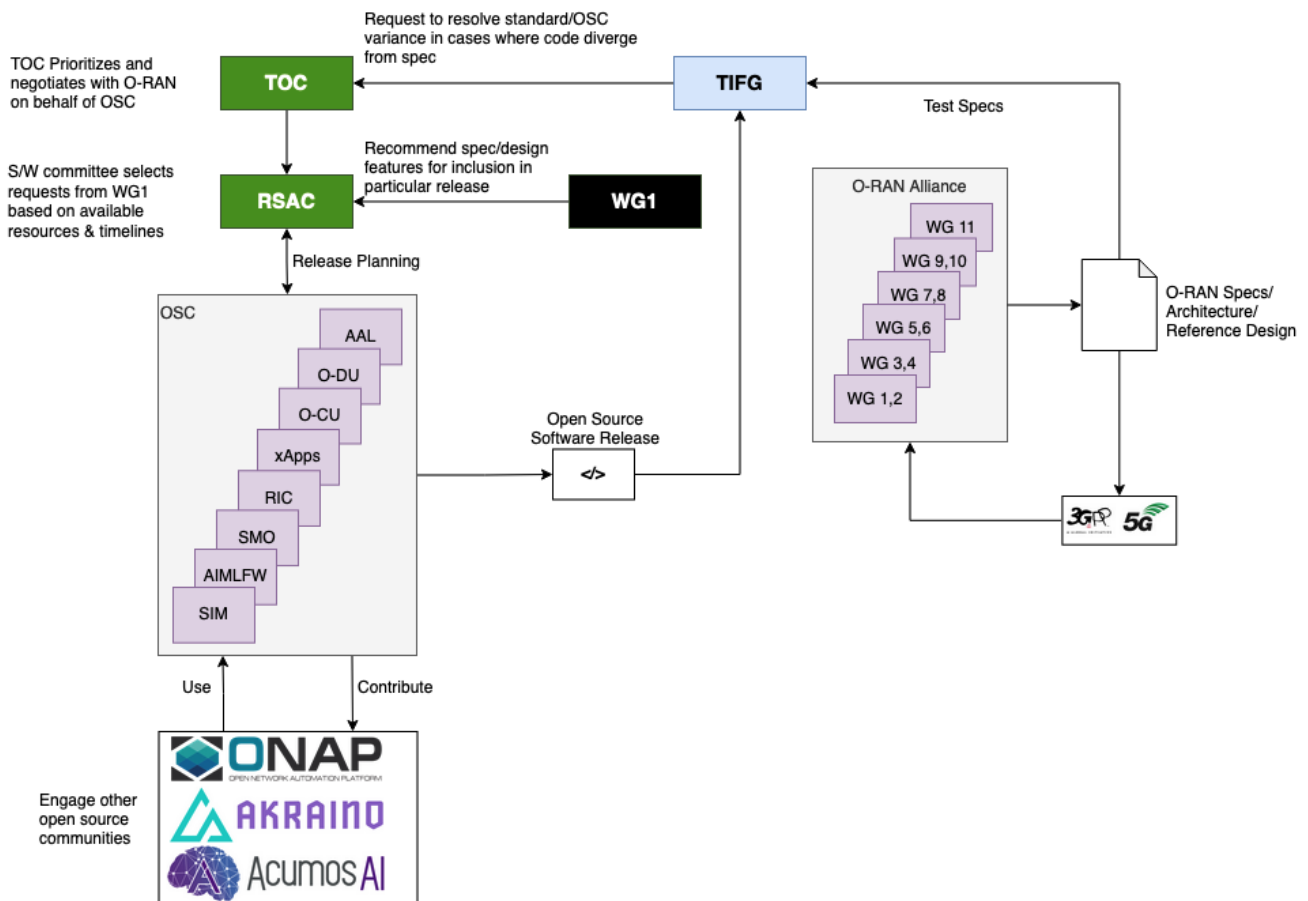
TOC Prioritizes and negotiates with O-RAN on behalf of OSC

Request to resolve standard/OSC variance in cases where code diverge from spec

TOC

TIFG

Test Specs

S/W committee selects requests from WG1 based on available resources & timelines

Recommend spec/design features for inclusion in particular release

RSAC

WG1

Release Planning

O-RAN Alliance

WG 11
WG 9,10
WG 7,8
WG 5,6
WG 3,4
WG 1,2

O-RAN Specs/ Architecture/ Reference Design

OSC

AAL
O-DU
O-CU
xApps
RIC
SMO
AIMLFW
SIM

Open Source Software Release

</>

3GPP 5G

Use

Contribute

Engage other open source communities

ONAP
OPEN NETWORK AUTOMATION PLATFORM

AKRAINO

Acumos AI